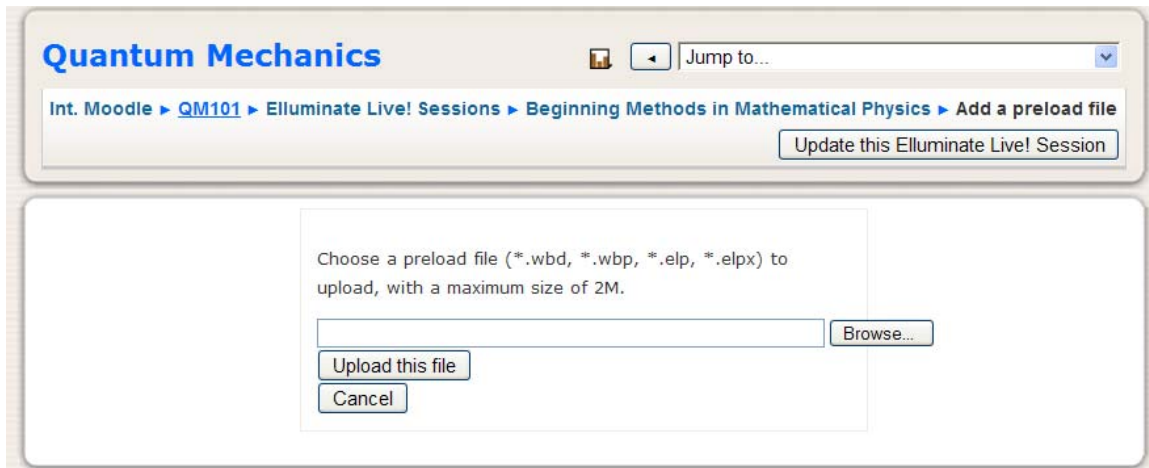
Quantum Mechanics

Jump to...

Int. Moodle ► QM101 ► Elluminate Live! Sessions ► Beginning Methods in Mathematical Physics ► Add a preload file

Update this Elluminate Live! Session

Choose a preload file (*.wbd, *.wbp, *.elp, *.elpx) to upload, with a maximum size of 2M.

Browse...

Upload this file

Cancel